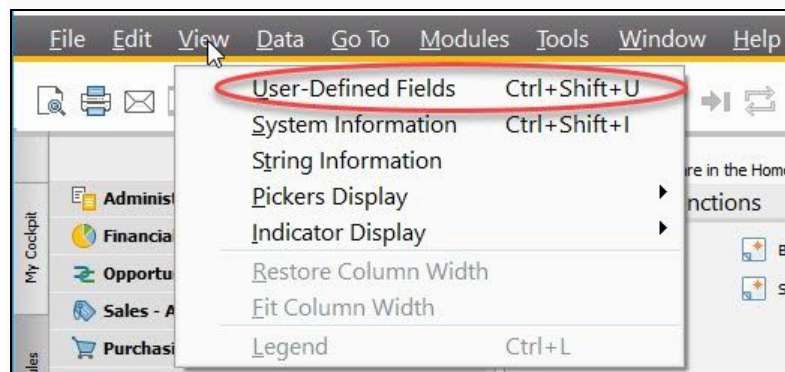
File Edit View Data Go To Modules Tools Window Help

User-Defined Fields Ctrl+Shift+U
System Information Ctrl+Shift+I
String Information
Pickers Display
Indicator Display
Restore Column Width
Fit Column Width
Legend Ctrl+L

My Cockpit
Administ
Financia
Opportu
Sales - A
Purchasi
les

re in the Hom
nctions
B
S